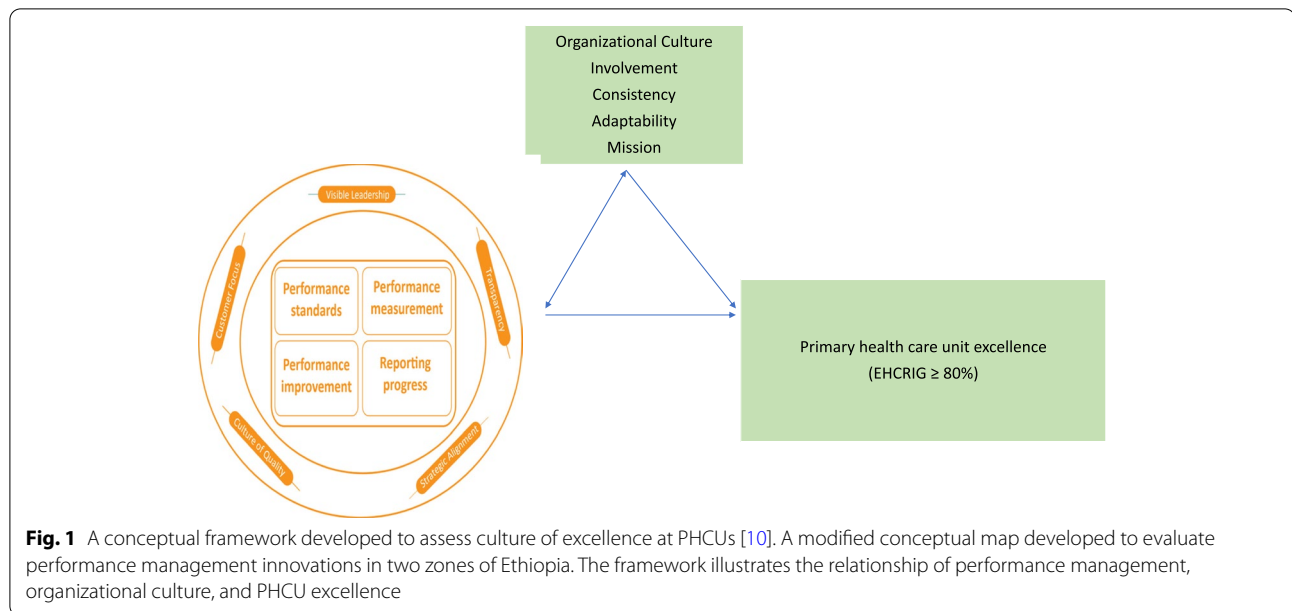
Organizational Culture
Involvement
Consistency
Adaptability
Mission

Visible Leadership

Customer Focus

Transparency

Performance standards

Performance measurement

Performance improvement

Reporting progress

Culture of Quality

Strategic Alignment

Primary health care unit excellence
(EHCRIG ≥ 80%)

**Fig. 1** A conceptual framework developed to assess culture of excellence at PHCUs [10]. A modified conceptual map developed to evaluate performance management innovations in two zones of Ethiopia. The framework illustrates the relationship of performance management, organizational culture, and PHCU excellence